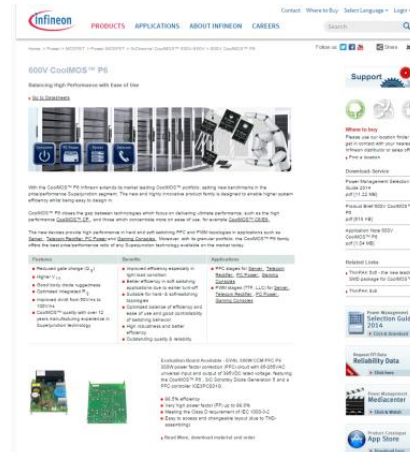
Contact Where to Buy Select Language Login

infineon

PRODUCTS APPLICATIONS ABOUT INFINEON CAREERS

Search

Home > Power > MOSFET > Power MOSFET > N-Channel CoolMOS™ 500V-900V > 600V CoolMOS™ P6

Follow us

Share

600V CoolMOS™ P6

Balancing High Performance with Ease of Use

Go to Datasheets

Support

Server

PC Power

Solar

Telecom

With the CoolMOS™ P6 Infineon extends its market leading CoolMOS™ portfolio, setting new benchmarks in the price/performance Superjunction segment. The new and highly innovative product family is designed to enable higher system efficiency while being easy to design in.

CoolMOS™ P6 closes the gap between technologies which focus on ultimate performance, such as the high performance CoolMOS™ C6, and those which concentrate more on ease of use, for example CoolMOS™ E6.

The new devices provide high performance in hard and soft switching PFC and PWM topologies in applications such as Server, Telecom Rectifier, PC Power and Gaming Consoles. Moreover, with its granular portfolio, the CoolMOS™ P6 family offers the best price performance ratio of any Superjunction technology available on the market today.

| Features | Benefits | Applications |
|---|---|---|
| Reduced gate charge ($Q_g$)<br>Higher $V_{th}$<br>Good body diode ruggedness<br>Optimized integrated $R_g$<br>Improved dv/dt from 50V/ns to 100V/ns<br>CoolMOS™ quality with over 12 years manufacturing experience in Superjunction technology | Improved efficiency especially in light load condition<br>Better efficiency in soft switching applications due to earlier turn-off<br>Suitable for hard- & soft-switching topologies<br>Optimized balance of efficiency and ease of use and good controllability of switching behavior<br>High robustness and better efficiency<br>Outstanding quality & reliability | PFC stages for Server, Telecom Rectifier, PC Power, Gaming Consoles<br>PWM stages (TTF, LLC) for Server, Telecom Rectifier, PC Power, Gaming Consoles |

Evaluation Board Available - EVAL 300W CCM PFC P6
300W power factor correction (PFC) circuit with 85-265VAC universal input and output of 390VDC rated voltage, featuring the CoolMOS™ P6, SiC Schottky Diode Generation 5 and a PFC controller ICE2PCS01G.

96.5% efficiency
Very high power factor (PF) up to 99.9%
Meeting the Class D requirement of IEC 1000-3-2
Easy to access and changeable layout (due to THD-assembling)

Read More, download material and order

Where to buy
Please use our location finder to get in contact with your nearest Infineon distributor or sales office.
Find a location

Download Service
Power Management Selection Guide 2014
pdf
Product Brief 600V CoolMOS™ P6
pdf (814 kB)
Application Note 600V CoolMOS™ P6
pdf (1.04 MB)

Related Links
ThinPAK 5x6 - the new leadless SMD package for CoolMOS™
ThinPAK 8x8

Power Management Selection Guide 2014
Click & Download

Reliability Data
Click here

Mediacenter
Click & Watch

App Store
Click & Download